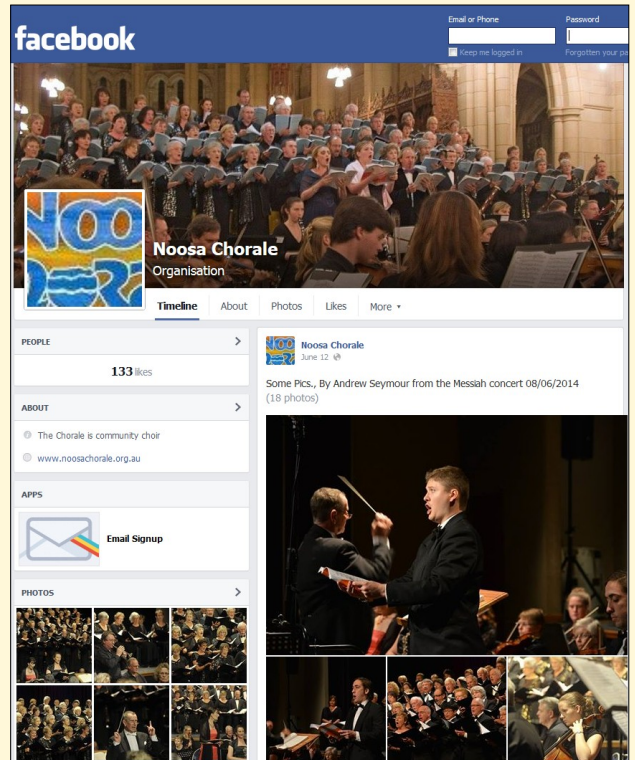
facebook

Email or Phone

Password

Keep me logged in

Forgotten your pa

Noosa Chorale
Organisation

Timeline
About
Photos
Likes
More ▾

PEOPLE

133 likes

ABOUT

The Chorale is community choir

www.noosachorale.org.au

APPS

Email Signup

PHOTOS

Noosa Chorale
June 12

Some Pics., By Andrew Seymour from the Messiah concert 08/06/2014
(18 photos)